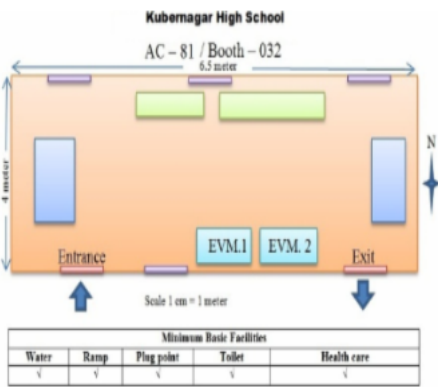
Kubernagar High School

AC – 81 / Booth – 032

6.5 meter

4 meter

N

EVM.1

EVM. 2

Entrance

Exit

Scale 1 cm = 1 meter

| Minimum Basic Facilities | | | | |
|---|---|---|---|---|
| Water | Ramp | Plug point | Toilet | Health care |
| √ | √ | √ | √ | √ |